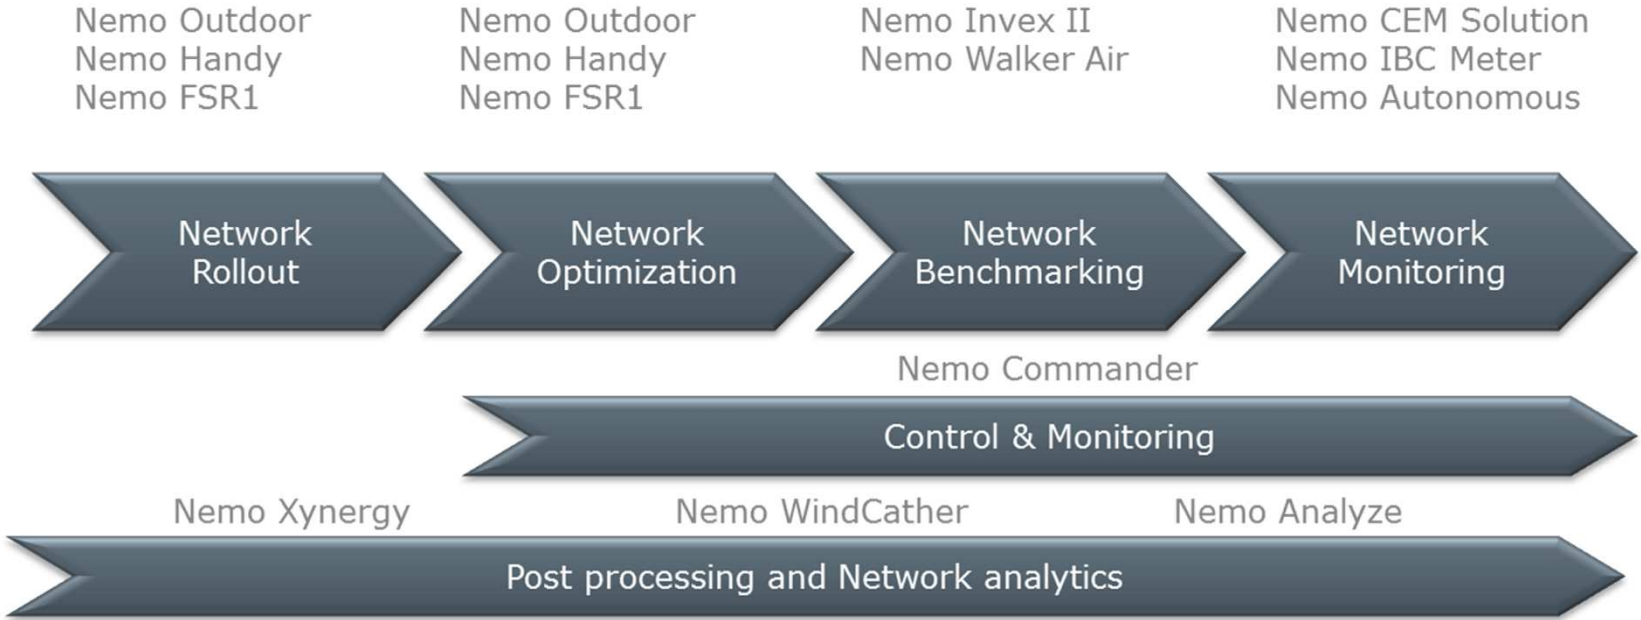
Nemo Outdoor
Nemo Handy
Nemo FSR1

Nemo Outdoor
Nemo Handy
Nemo FSR1

Nemo Invex II
Nemo Walker Air

Nemo CEM Solution
Nemo IBC Meter
Nemo Autonomous

Network Rollout

Network Optimization

Network Benchmarking

Network Monitoring

Nemo Commander

Control & Monitoring

Nemo Xynergy

Nemo WindCather

Nemo Analyze

Post processing and Network analytics